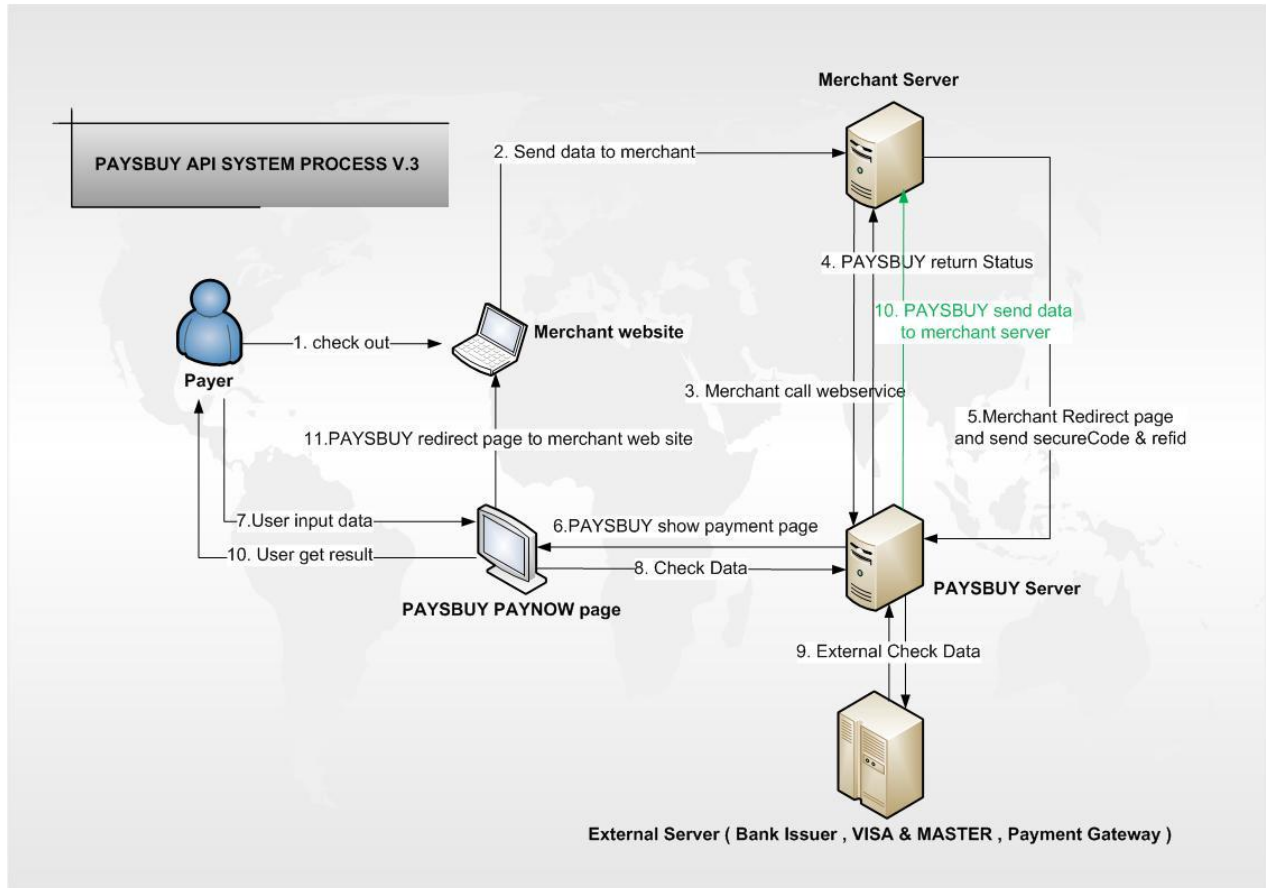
PAYSBUY API SYSTEM PROCESS V.3

Merchant Server

2. Send data to merchant

4. PAYSBUY return Status

10. PAYSBUY send data to merchant server

Payer

1. check out

Merchant website

3. Merchant call webservice

5.Merchant Redirect page and send secureCode & refid

11.PAYSBUY redirect page to merchant web site

7.User input data

6.PAYSBUY show payment page

10. User get result

8. Check Data

PAYSBUY PAYNOW page

PAYSBUY Server

9. External Check Data

External Server ( Bank Issuer , VISA & MASTER , Payment Gateway )